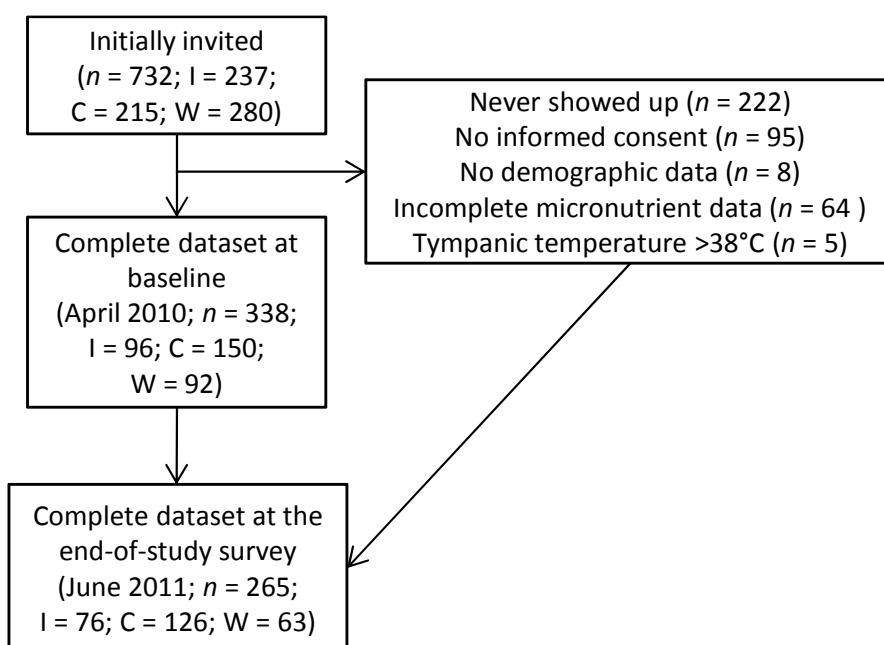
Initially invited
($n$ = 732; I = 237; C = 215; W = 280)

Never showed up ($n$ = 222)
No informed consent ($n$ = 95)
No demographic data ($n$ = 8)
Incomplete micronutrient data ($n$ = 64 )
Tympanic temperature >38°C ($n$ = 5)

Complete dataset at baseline
(April 2010; $n$ = 338; I = 96; C = 150; W = 92)

Complete dataset at the end-of-study survey
(June 2011; $n$ = 265; I = 76; C = 126; W = 63)